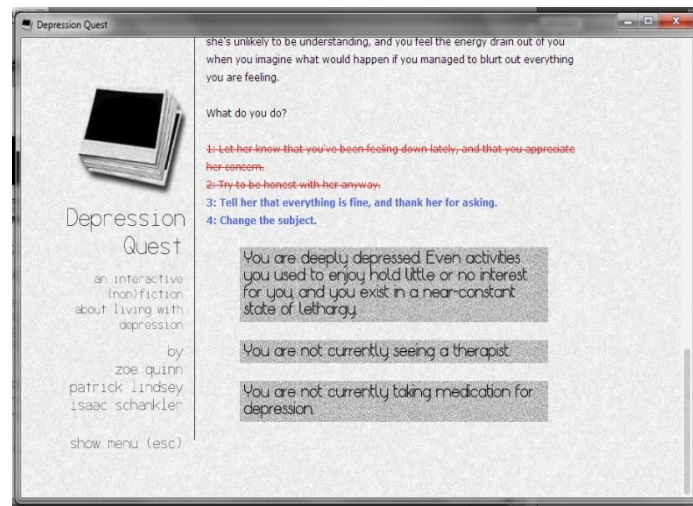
Depression Quest

Depression Quest

an interactive (non)fiction about living with depression

by
zoe quinn
patrick lindsey
isaac schankler

show menu (esc)

she's unlikely to be understanding, and you feel the energy drain out of you when you imagine what would happen if you managed to blurt out everything you are feeling.

What do you do?

~~1: Let her know that you've been feeling down lately, and that you appreciate her concern.~~
~~2: Try to be honest with her anyway.~~
3: Tell her that everything is fine, and thank her for asking.
4: Change the subject.

You are deeply depressed. Even activities you used to enjoy hold little or no interest for you, and you exist in a near-constant state of lethargy.

You are not currently seeing a therapist.

You are not currently taking medication for depression.